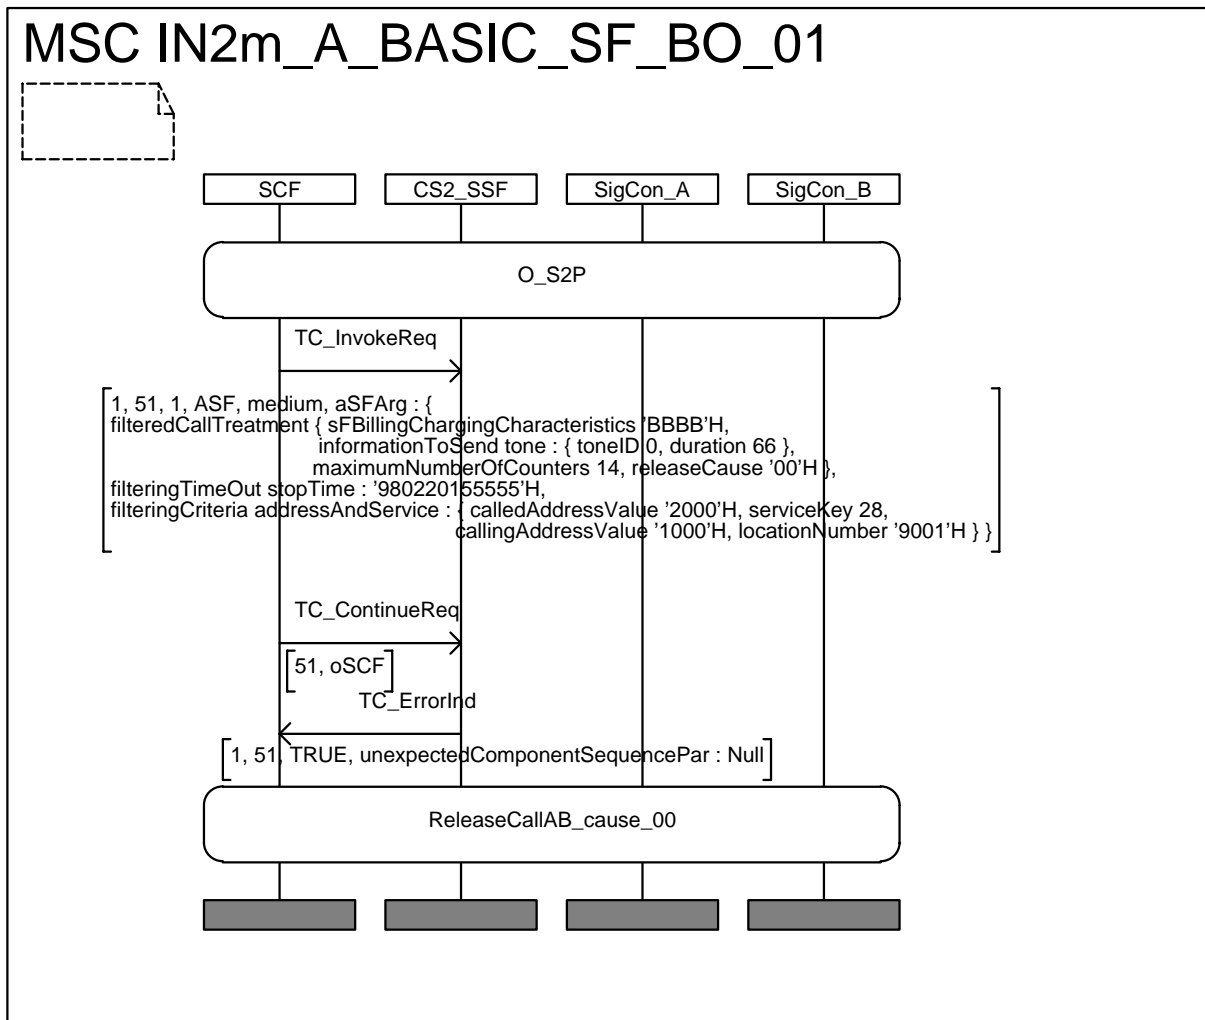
MSC IN2m_A_BASIC_SF_BO_01

SCF
CS2_SSF
SigCon_A
SigCon_B

O_S2P

TC_InvokeReq

1, 51, 1, ASF, medium, aSFArg : {
filteredCallTreatment { sFBillingChargingCharacteristics 'BBBB'H,
informationToSend tone : { toneID 0, duration 66 },
maximumNumberOfCounters 14, releaseCause '00'H },
filteringTimeOut stopTime : '980220155555'H,
filteringCriteria addressAndService : { calledAddressValue '2000'H, serviceKey 28,
callingAddressValue '1000'H, locationNumber '9001'H } }

TC_ContinueReq

51, oSCF

TC_ErrorInd

1, 51, TRUE, unexpectedComponentSequencePar : Null

ReleaseCallAB_cause_00